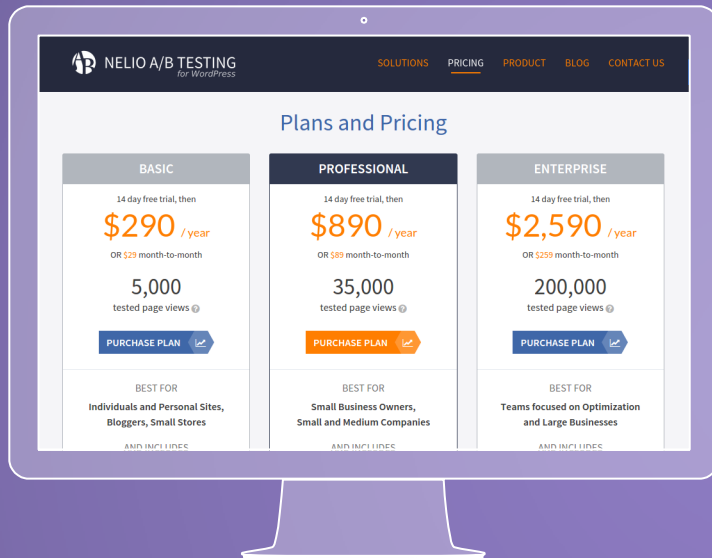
NELIO A/B TESTING
for WordPress

SOLUTIONS PRICING PRODUCT BLOG CONTACT US

Plans and Pricing

BASIC
14 day free trial, then
$290 / year
OR $29 month-to-month
5,000
tested page views
PURCHASE PLAN
BEST FOR
Individuals and Personal Sites, Bloggers, Small Stores
AND INCLUDES

PROFESSIONAL
14 day free trial, then
$890 / year
OR $89 month-to-month
35,000
tested page views
PURCHASE PLAN
BEST FOR
Small Business Owners, Small and Medium Companies
AND INCLUDES

ENTERPRISE
14 day free trial, then
$2,590 / year
OR $259 month-to-month
200,000
tested page views
PURCHASE PLAN
BEST FOR
Teams focused on Optimization and Large Businesses
AND INCLUDES